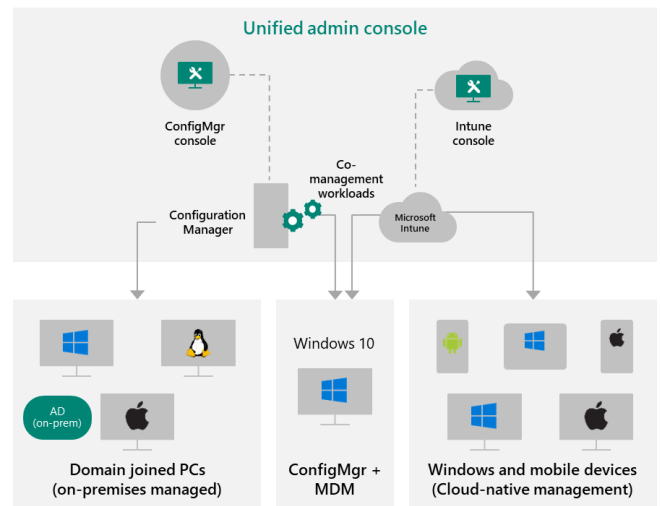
Unified admin console

ConfigMgr console

Intune console

Co-management workloads

Configuration Manager

Microsoft Intune

AD (on-prem)

Domain joined PCs (on-premises managed)

Windows 10

ConfigMgr + MDM

Windows and mobile devices (Cloud-native management)